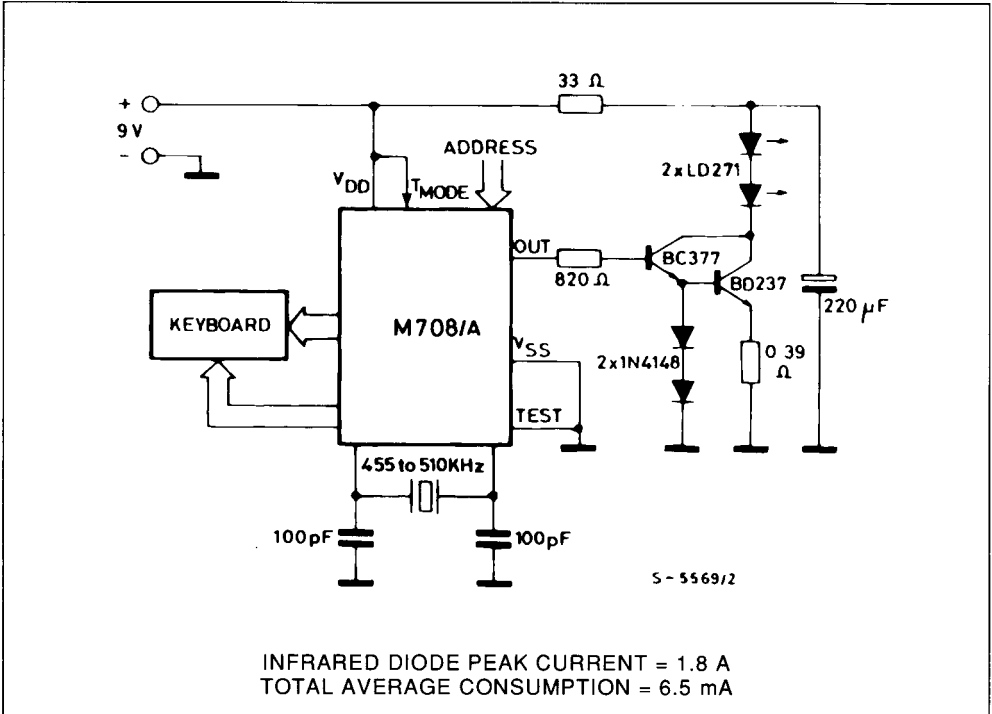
+
9 V
-
33 Ω
$V_{DD}$
$T_{MODE}$
ADDRESS
2 x LD271
OUT
820 Ω
BC377
BD237
220 μF
KEYBOARD
M708/A
$V_{SS}$
2 x 1N4148
0 39 Ω
TEST
455 to 510KHz
100pF
100pF
S - 5569/2

INFRARED DIODE PEAK CURRENT = 1.8 A
TOTAL AVERAGE CONSUMPTION = 6.5 mA